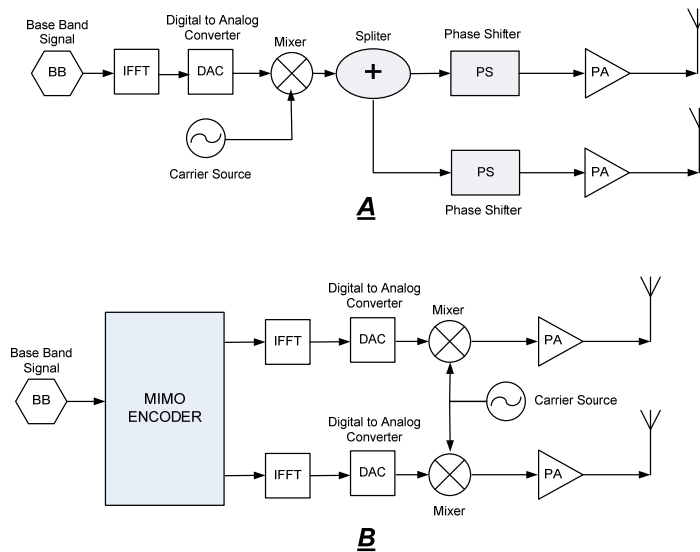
Base Band Signal

BB

IFFT

Digital to Analog Converter

DAC

Mixer

Carrier Source

Spliter

+

Phase Shifter

PS

PA

PS

PA

Phase Shifter

A

Base Band Signal

BB

MIMO ENCODER

IFFT

Digital to Analog Converter

DAC

Mixer

PA

Carrier Source

IFFT

Digital to Analog Converter

DAC

Mixer

PA

B